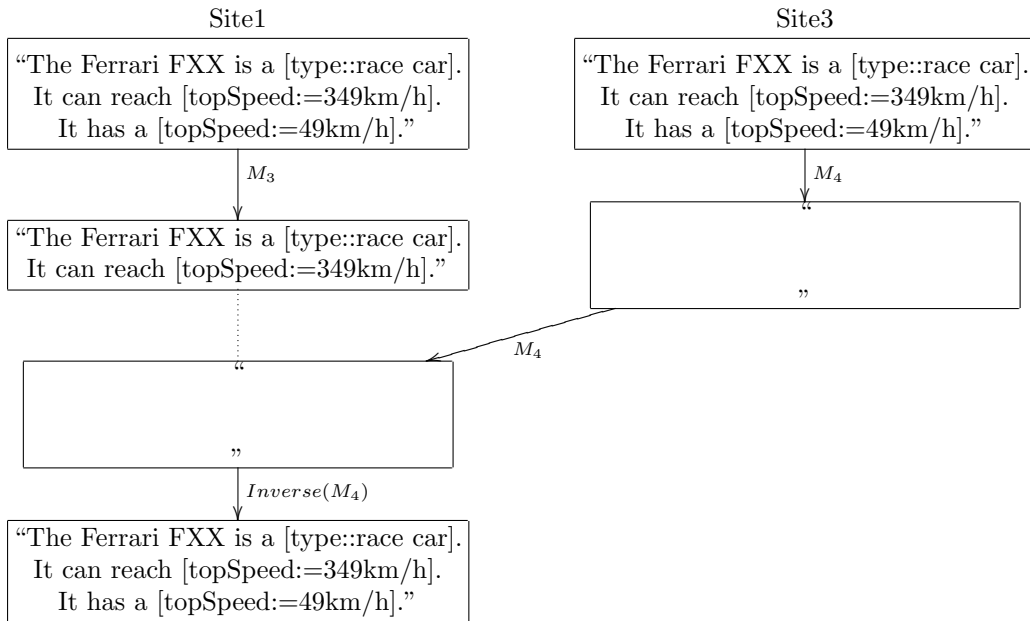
Site1

"The Ferrari FXX is a [type::race car]. It can reach [topSpeed:=349km/h]. It has a [topSpeed:=49km/h]."

$M_3$

"The Ferrari FXX is a [type::race car]. It can reach [topSpeed:=349km/h]."

Site3

"The Ferrari FXX is a [type::race car]. It can reach [topSpeed:=349km/h]. It has a [topSpeed:=49km/h]."

$M_4$

"
"

$M_4$

"
"

$Inverse(M_4)$

"The Ferrari FXX is a [type::race car]. It can reach [topSpeed:=349km/h]. It has a [topSpeed:=49km/h]."